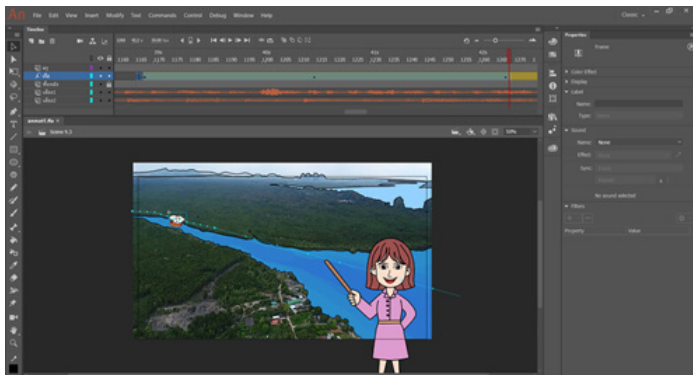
An File Edit View Insert Modify Text Commands Control Debug Window Help

Classic

Timeline

Properties

Frame

Color Effect

Display

Label

Name:

Type:

Sound

Name: None

Effect:

Sync:

No sound selected

Filters

Property Value

Scene 5.2

50%

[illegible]